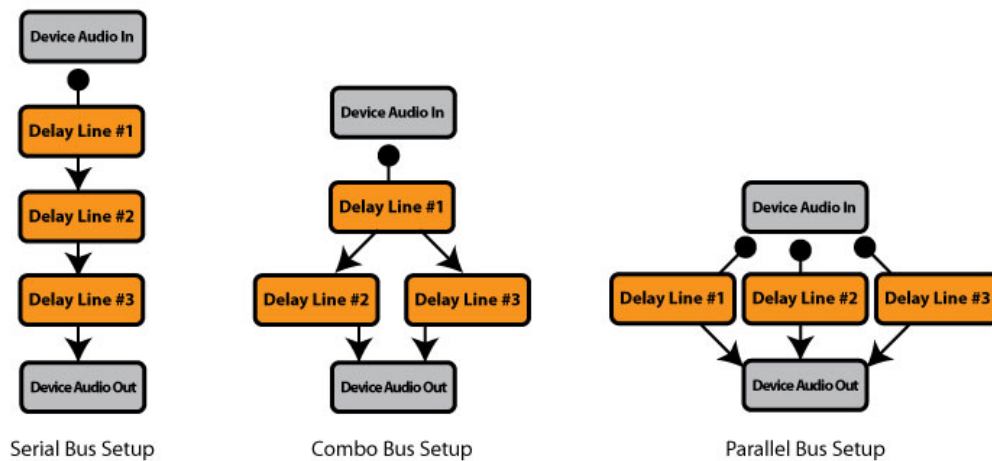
Device Audio In

Delay Line #1

Delay Line #2

Delay Line #3

Device Audio Out

Serial Bus Setup

Device Audio In

Delay Line #1

Delay Line #2

Delay Line #3

Device Audio Out

Combo Bus Setup

Device Audio In

Delay Line #1

Delay Line #2

Delay Line #3

Device Audio Out

Parallel Bus Setup